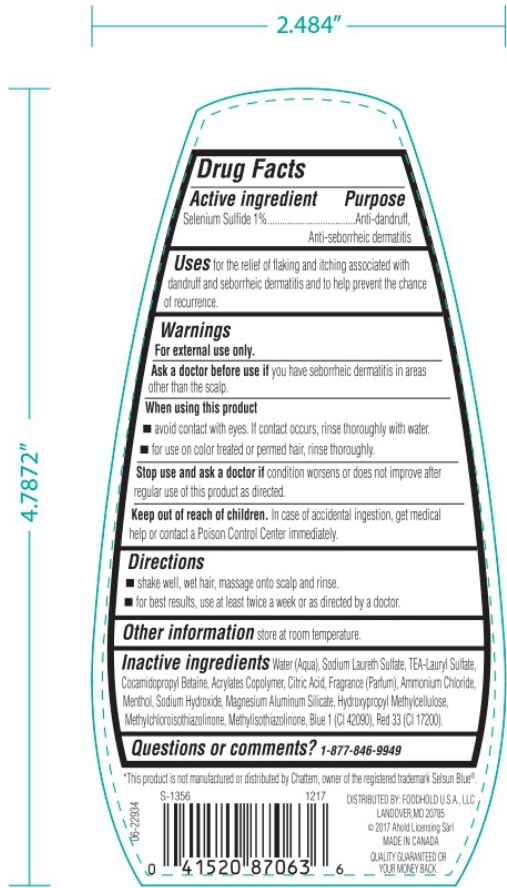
2.484"

4.7872"

Drug Facts

Active ingredient Purpose
Selenium Sulfide 1%....................................Anti-dandruff, Anti-seborrheic dermatitis

Uses for the relief of flaking and itching associated with dandruff and seborrheic dermatitis and to help prevent the chance of recurrence.

Warnings
For external use only.

Ask a doctor before use if you have seborrheic dermatitis in areas other than the scalp.

When using this product
■ avoid contact with eyes. If contact occurs, rinse thoroughly with water.
■ for use on color treated or permed hair, rinse thoroughly.

Stop use and ask a doctor if condition worsens or does not improve after regular use of this product as directed.

Keep out of reach of children. In case of accidental ingestion, get medical help or contact a Poison Control Center immediately.

Directions
■ shake well, wet hair, massage onto scalp and rinse.
■ for best results, use at least twice a week or as directed by a doctor.

Other information store at room temperature.

Inactive ingredients Water (Aqua), Sodium Laureth Sulfate, TEA-Lauryl Sulfate, Cocamidopropyl Betaine, Acrylates Copolymer, Citric Acid, Fragrance (Parfum), Ammonium Chloride, Menthol, Sodium Hydroxide, Magnesium Aluminum Silicate, Hydroxypropyl Methylcellulose, Methylchloroisothiazolinone, Methylisothiazolinone, Blue 1 (CI 42090), Red 33 (CI 17200).

Questions or comments? 1-877-846-9949

*This product is not manufactured or distributed by Chattem, owner of the registered trademark Selsun Blue®.

S-1356 1217

06-22934

0 41520 87063 6

DISTRIBUTED BY: FOODHOLD U.S.A., LLC
LANDOVER, MD 20785
© 2017 Ahold Licensing Sàrl
MADE IN CANADA
QUALITY GUARANTEED OR YOUR MONEY BACK.